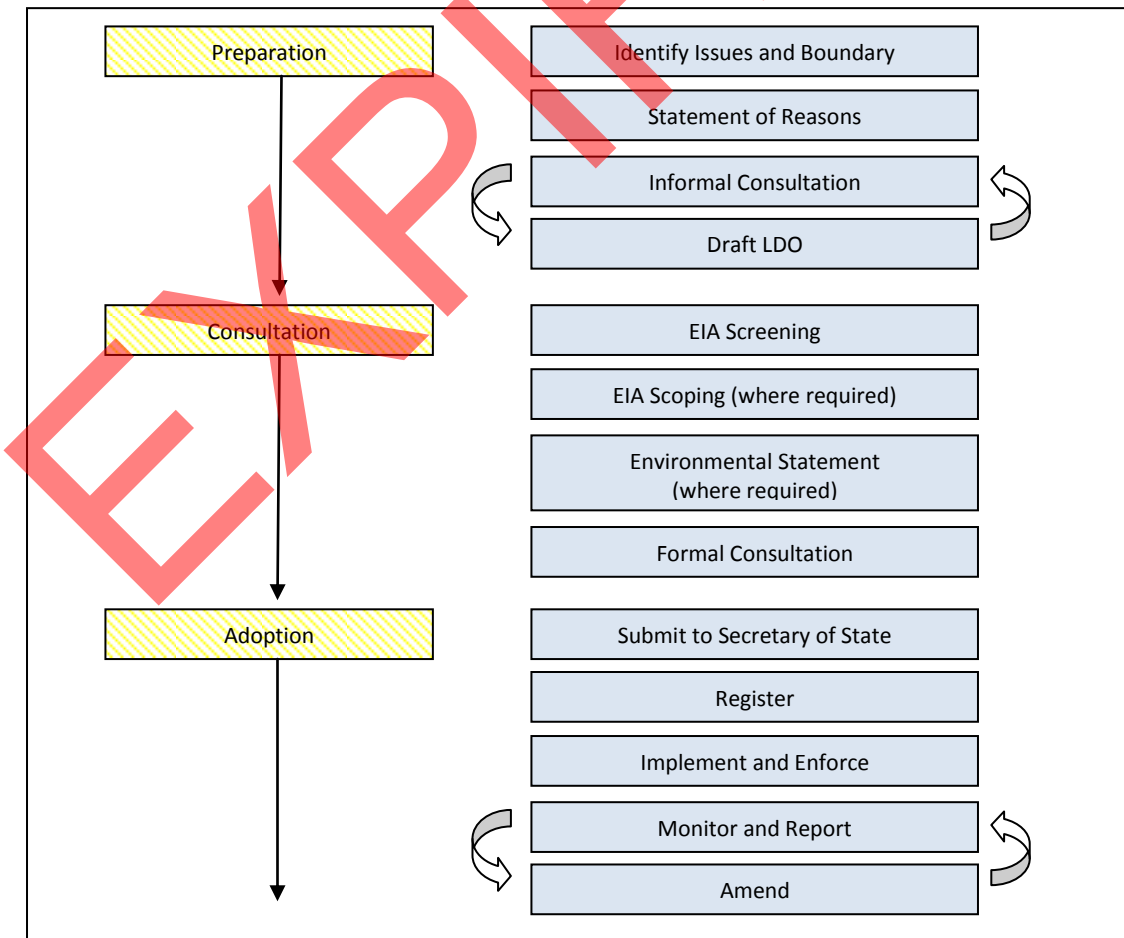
Preparation

Identify Issues and Boundary

Statement of Reasons

Informal Consultation

Draft LDO

Consultation

EIA Screening

EIA Scoping (where required)

Environmental Statement (where required)

Formal Consultation

Adoption

Submit to Secretary of State

Register

Implement and Enforce

Monitor and Report

Amend

EXPI